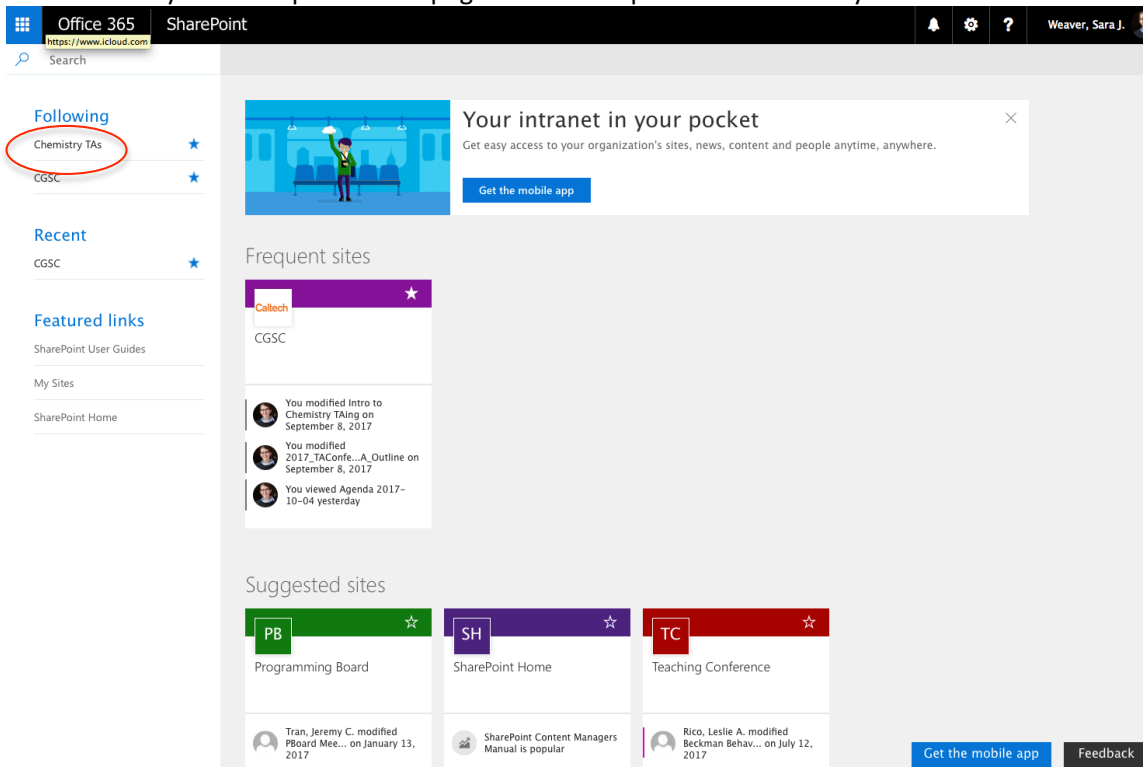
Office 365 SharePoint
https://www.icloud.com
Weaver, Sara J.
Search

Following
Chemistry TAs
CGSC

Recent
CGSC

Featured links
SharePoint User Guides
My Sites
SharePoint Home

Your intranet in your pocket
Get easy access to your organization's sites, news, content and people anytime, anywhere.
Get the mobile app

Frequent sites
Caltech
CGSC
You modified Intro to Chemistry TAing on September 8, 2017
You modified 2017_TAConfe...A_Outline on September 8, 2017
You viewed Agenda 2017-10-04 yesterday

Suggested sites
PB
Programming Board
Tran, Jeremy C. modified PBoard Mee... on January 13, 2017
SH
SharePoint Home
SharePoint Content Managers Manual is popular
TC
Teaching Conference
Rico, Leslie A. modified Beckman Behav... on July 12, 2017

Get the mobile app
Feedback